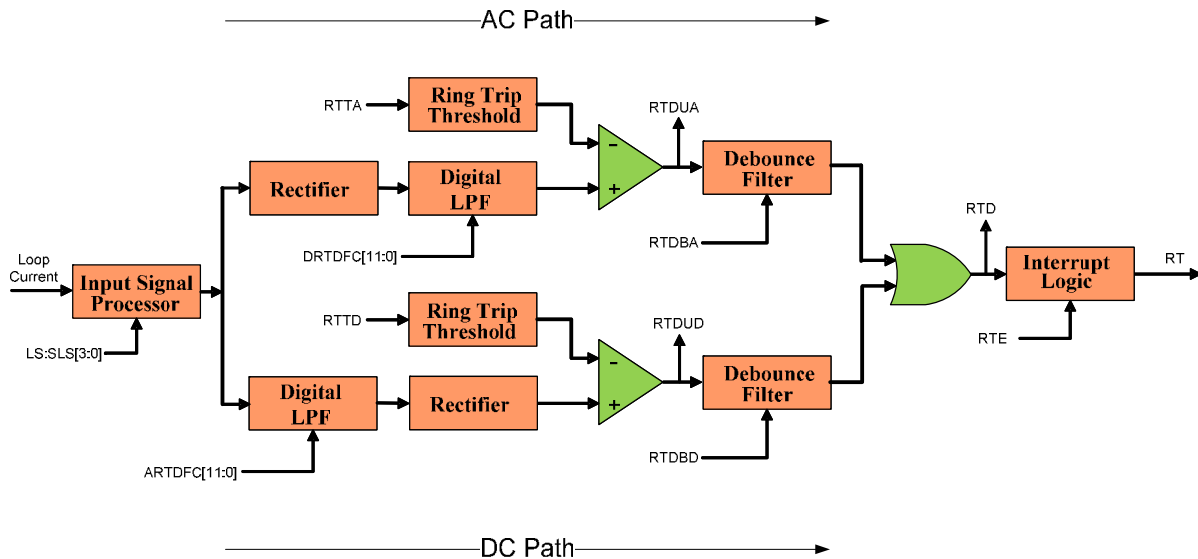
AC Path

RTTA

Ring Trip Threshold

RTDUA

Rectifier

Digital LPF

Debounce Filter

DRTDFC[11:0]

RTDBA

Loop Current

Input Signal Processor

RTD

Interrupt Logic

RT

LS:SLS[3:0]

RTTD

Ring Trip Threshold

RTDUD

RTE

Digital LPF

Rectifier

Debounce Filter

ARTDFC[11:0]

RTDBD

DC Path